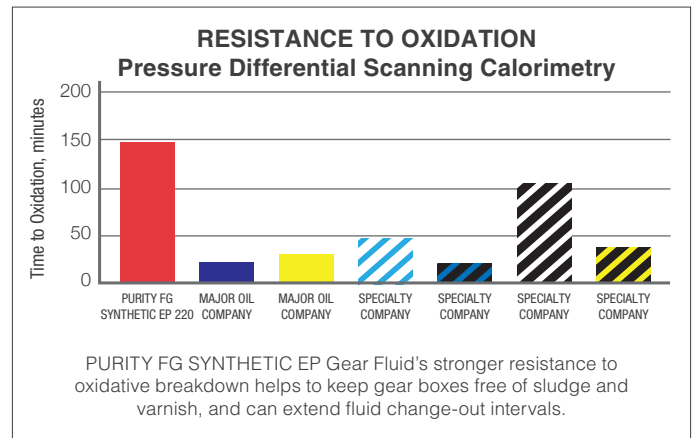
RESISTANCE TO OXIDATION
Pressure Differential Scanning Calorimetry

Time to Oxidation, minutes

200
150
100
50
0

PURITY FG SYNTHETIC EP 220
MAJOR OIL COMPANY
MAJOR OIL COMPANY
SPECIALTY COMPANY
SPECIALTY COMPANY
SPECIALTY COMPANY
SPECIALTY COMPANY

PURITY FG SYNTHETIC EP Gear Fluid's stronger resistance to oxidative breakdown helps to keep gear boxes free of sludge and varnish, and can extend fluid change-out intervals.